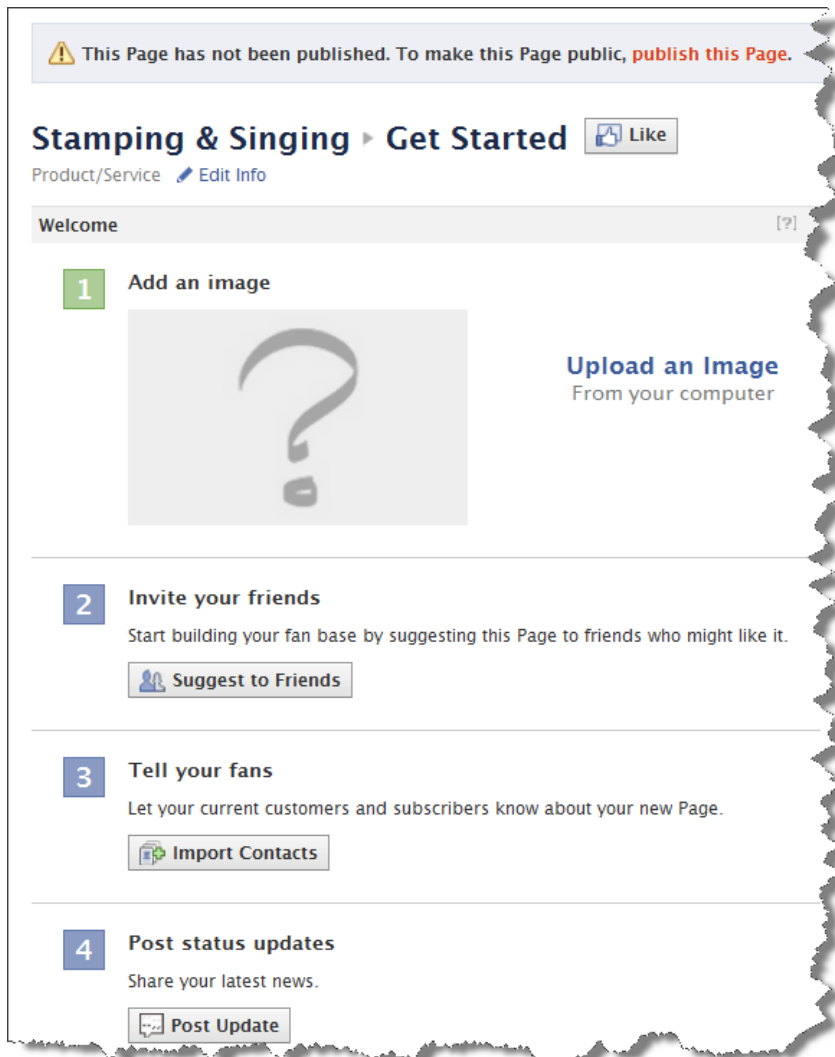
This Page has not been published. To make this Page public, publish this Page.

Stamping & Singing ▸ Get Started Like

Product/Service Edit Info

Welcome [?]

1 Add an image

Upload an Image
From your computer

2 Invite your friends

Start building your fan base by suggesting this Page to friends who might like it.

Suggest to Friends

3 Tell your fans

Let your current customers and subscribers know about your new Page.

Import Contacts

4 Post status updates

Share your latest news.

Post Update